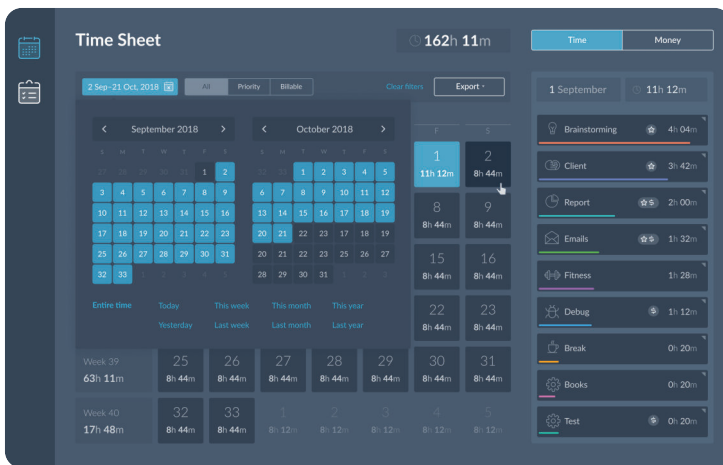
Time Sheet

162h 11m

Time | Money

2 Sep–21 Oct, 2018

All | Priority | Billable

Clear filters

Export

September 2018

| S | M | T | W | T | F | S |
|---|---|---|---|---|---|---|
| 26 | 27 | 28 | 29 | 30 | 31 | 1 |
| 2 | 3 | 4 | 5 | 6 | 7 | 8 |
| 9 | 10 | 11 | 12 | 13 | 14 | 15 |
| 16 | 17 | 18 | 19 | 20 | 21 | 22 |
| 23 | 24 | 25 | 26 | 27 | 28 | 29 |
| 30 | 31 | | | | | |

October 2018

| S | M | T | W | T | F | S |
|---|---|---|---|---|---|---|
| 30 | 31 | 1 | 2 | 3 | 4 | 5 |
| 6 | 7 | 8 | 9 | 10 | 11 | 12 |
| 13 | 14 | 15 | 16 | 17 | 18 | 19 |
| 20 | 21 | 22 | 23 | 24 | 25 | 26 |
| 27 | 28 | 29 | 30 | 31 | 1 | 2 |
| 3 | 4 | 5 | 6 | 7 | 8 | 9 |

Entire time
Today
Yesterday
This week
Last week
This month
Last month
This year
Last year

F | S
1 11h 12m | 2 8h 44m
8 8h 44m | 9 8h 44m
15 8h 44m | 16 8h 44m
22 8h 44m | 23 8h 44m

Week 39 63h 11m | 25 8h 44m | 26 8h 44m | 27 8h 44m | 28 8h 44m | 29 8h 44m | 30 8h 44m | 31 8h 44m
Week 40 17h 48m | 32 8h 44m | 33 8h 44m | 1 8h 12m | 2 8h 12m | 3 8h 12m | 4 8h 12m | 5 8h 12m

1 September | 11h 12m

Brainstorming 4h 04m
Client 3h 42m
Report $ 2h 00m
Emails $ 1h 32m
Fitness 1h 28m
Debug $ 1h 12m
Break 0h 20m
Books 0h 20m
Test $ 0h 20m